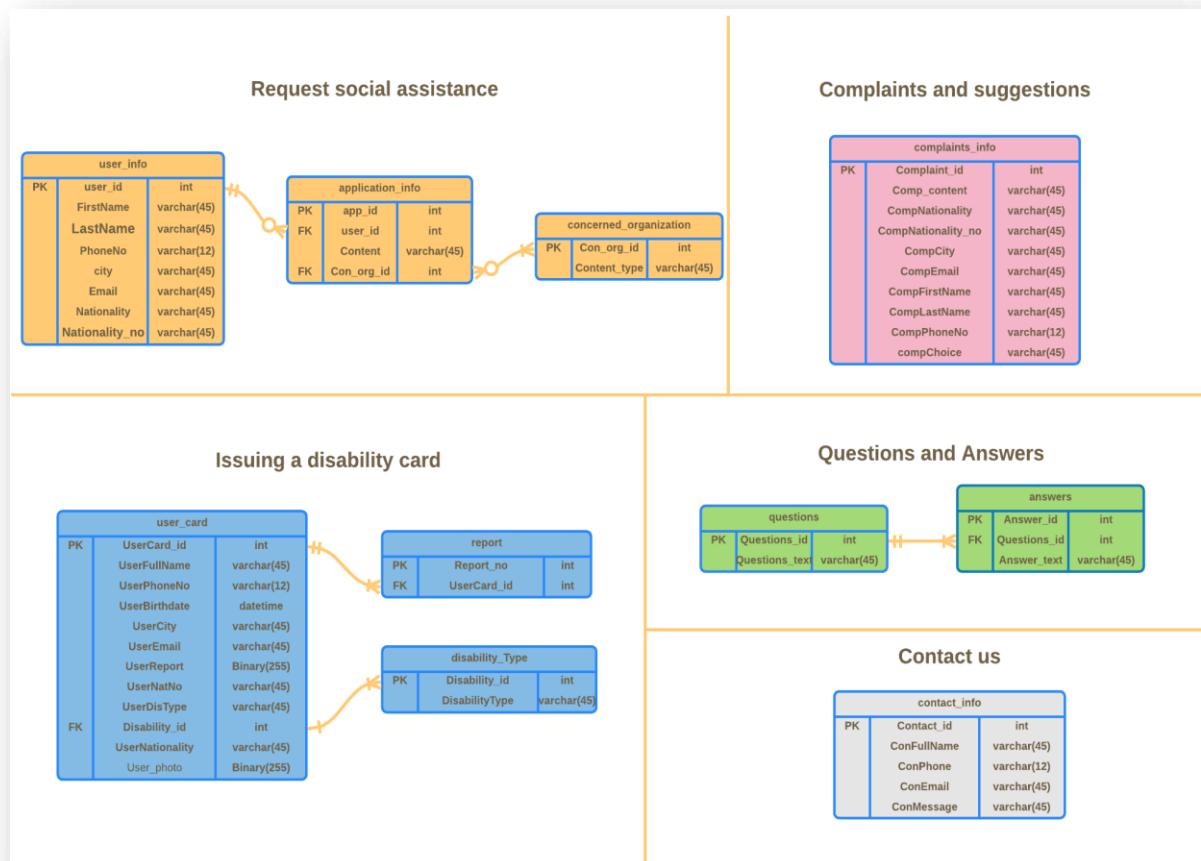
Request social assistance

user_info

| | | |
|---|---|---|
| PK | user_id | int |
| | FirstName | varchar(45) |
| | LastName | varchar(45) |
| | PhoneNo | varchar(12) |
| | city | varchar(45) |
| | Email | varchar(45) |
| | Nationality | varchar(45) |
| | Nationality_no | varchar(45) |

application_info

| | | |
|---|---|---|
| PK | app_id | int |
| FK | user_id | int |
| | Content | varchar(45) |
| FK | Con_org_id | int |

concerned_organization

| | | |
|---|---|---|
| PK | Con_org_id | int |
| | Content_type | varchar(45) |

Complaints and suggestions

complaints_info

| | | |
|---|---|---|
| PK | Complaint_id | int |
| | Comp_content | varchar(45) |
| | CompNationality | varchar(45) |
| | CompNationality_no | varchar(45) |
| | CompCity | varchar(45) |
| | CompEmail | varchar(45) |
| | CompFirstName | varchar(45) |
| | CompLastName | varchar(45) |
| | CompPhoneNo | varchar(12) |
| | compChoice | varchar(45) |

Issuing a disability card

user_card

| | | |
|---|---|---|
| PK | UserCard_id | int |
| | UserFullName | varchar(45) |
| | UserPhoneNo | varchar(12) |
| | UserBirthdate | datetime |
| | UserCity | varchar(45) |
| | UserEmail | varchar(45) |
| | UserReport | Binary(255) |
| | UserNatNo | varchar(45) |
| | UserDisType | varchar(45) |
| FK | Disability_id | int |
| | UserNationality | varchar(45) |
| | User_photo | Binary(255) |

report

| | | |
|---|---|---|
| PK | Report_no | int |
| FK | UserCard_id | int |

disability_Type

| | | |
|---|---|---|
| PK | Disability_id | int |
| | DisabilityType | varchar(45) |

Questions and Answers

questions

| | | |
|---|---|---|
| PK | Questions_id | int |
| | Questions_text | varchar(45) |

answers

| | | |
|---|---|---|
| PK | Answer_id | int |
| FK | Questions_id | int |
| | Answer_text | varchar(45) |

Contact us

contact_info

| | | |
|---|---|---|
| PK | Contact_id | int |
| | ConFullName | varchar(45) |
| | ConPhone | varchar(12) |
| | ConEmail | varchar(45) |
| | ConMessage | varchar(45) |